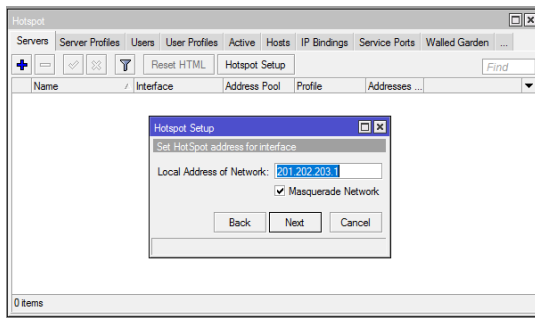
Hotspot

Servers | Server Profiles | Users | User Profiles | Active | Hosts | IP Bindings | Service Ports | Walled Garden | ...

Reset HTML | Hotspot Setup | Find

| Name | / Interface | Address Pool | Profile | Addresses ... |
|---|---|---|---|---|

Hotspot Setup

Set HotSpot address for interface

Local Address of Network: 201.202.203.1

Masquerade Network

Back | Next | Cancel

0 items